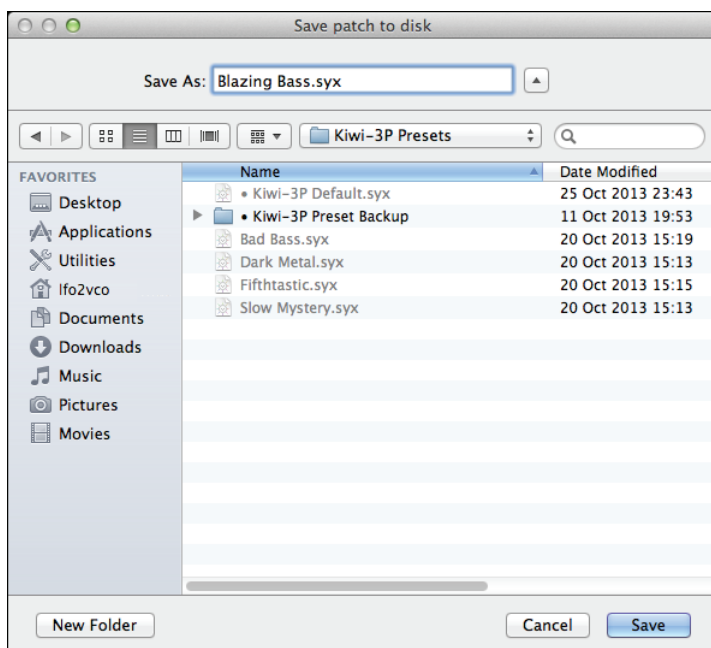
Save patch to disk

Save As: Blazing Bass.syx

Kiwi-3P Presets

FAVORITES
Desktop
Applications
Utilities
lfo2vco
Documents
Downloads
Music
Pictures
Movies

| Name | Date Modified |
|---|---|
| • Kiwi-3P Default.syx | 25 Oct 2013 23:43 |
| • Kiwi-3P Preset Backup | 11 Oct 2013 19:53 |
| Bad Bass.syx | 20 Oct 2013 15:19 |
| Dark Metal.syx | 20 Oct 2013 15:13 |
| Fifthtastic.syx | 20 Oct 2013 15:15 |
| Slow Mystery.syx | 20 Oct 2013 15:13 |

New Folder

Cancel

Save